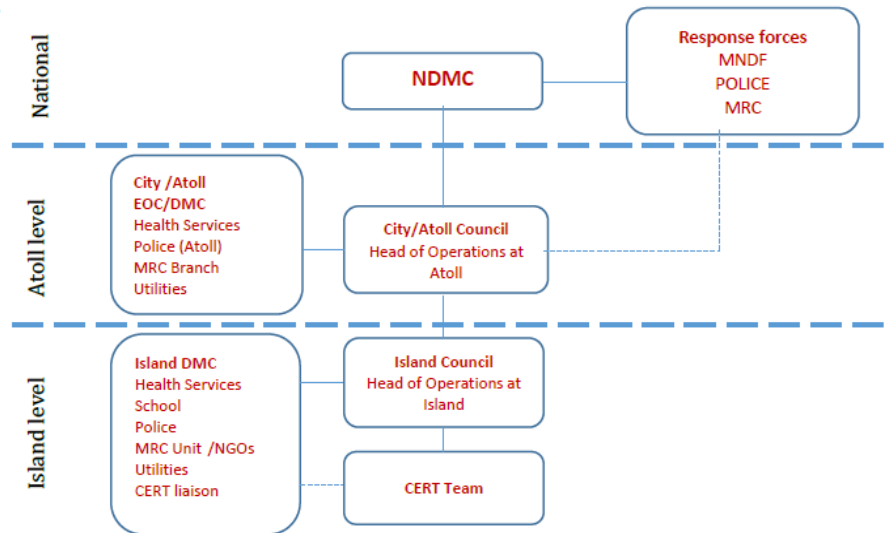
National

NDMC

Response forces
MNDF
POLICE
MRC

Atoll level

City /Atoll
EOC/DMC
Health Services
Police (Atoll)
MRC Branch
Utilities

City/Atoll Council
Head of Operations at Atoll

Island level

Island DMC
Health Services
School
Police
MRC Unit /NGOs
Utilities
CERT liaison

Island Council
Head of Operations at Island

CERT Team